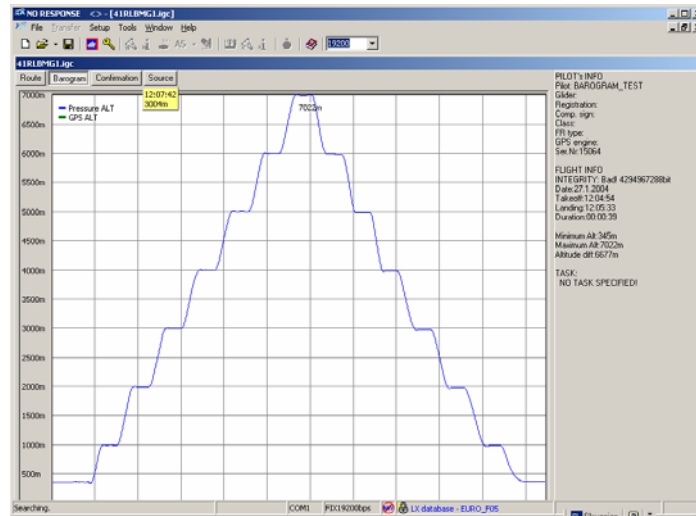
NO RESPONSE <> - [41RLBMG1.igc]
File Transfer Setup Tools Window Help
19200
41RLBMG1.igc
Route Barogram Confirmation Source
12:07:42
3004m
Pressure ALT
GPS ALT
7022m
7000m
6500m
6000m
5500m
5000m
4500m
4000m
3500m
3000m
2500m
2000m
1500m
1000m
500m
PILOT's INFO
Pilot: BAROGRAM_TEST
Glider:
Registration:
Comp. sign:
Class:
FR type:
GPS engine:
Ser.Nr:15064

FLIGHT INFO
INTEGRITY: Bad! 4294967288bit
Date:27.1.2004
Takeoff:12:04:54
Landing:12:05:33
Duration:00:00:39

Minimum Alt:345m
Maximum Alt:7022m
Altitude diff:6677m

TASK:
NO TASK SPECIFIED!
Searching.
COM1
PDI:19200bps
LX database - EURO_F05